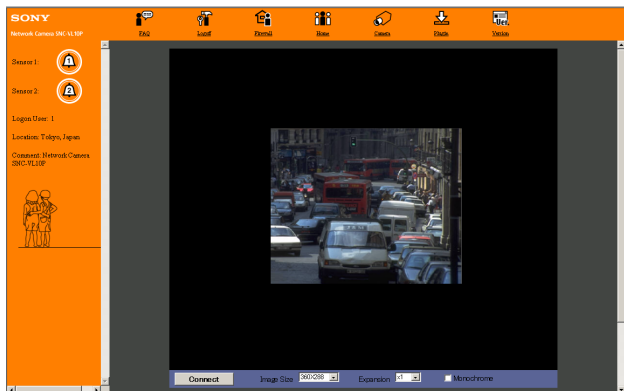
SONY
Network Camera SNC-VL10P

FAQ
Logoff
Firewall
Home
Camera
Plug-in
Version

Sensor 1:
Sensor 2:

Logon User: 1

Location: Tokyo, Japan

Comment: Network Camera SNC-VL10P

Connect
Image Size 360×288
Expansion ×1
Monochrome